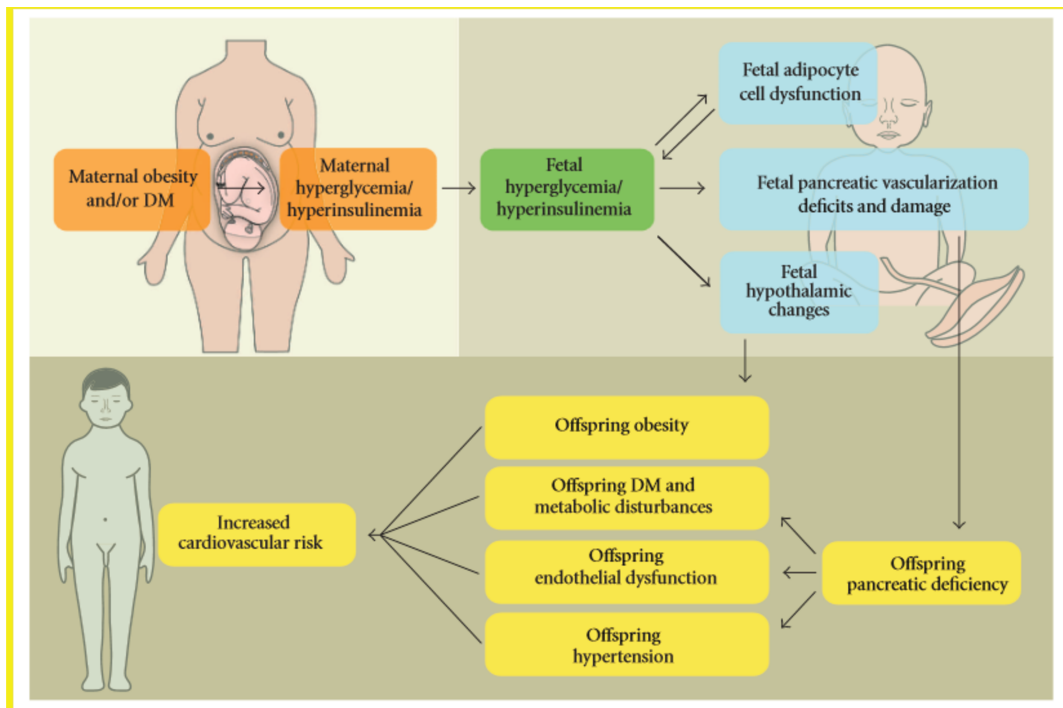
Maternal obesity and/or DM

Maternal hyperglycemia/ hyperinsulinemia

Fetal hyperglycemia/ hyperinsulinemia

Fetal adipocyte cell dysfunction

Fetal pancreatic vascularization deficits and damage

Fetal hypothalamic changes

Offspring obesity

Offspring DM and metabolic disturbances

Offspring endothelial dysfunction

Offspring hypertension

Increased cardiovascular risk

Offspring pancreatic deficiency